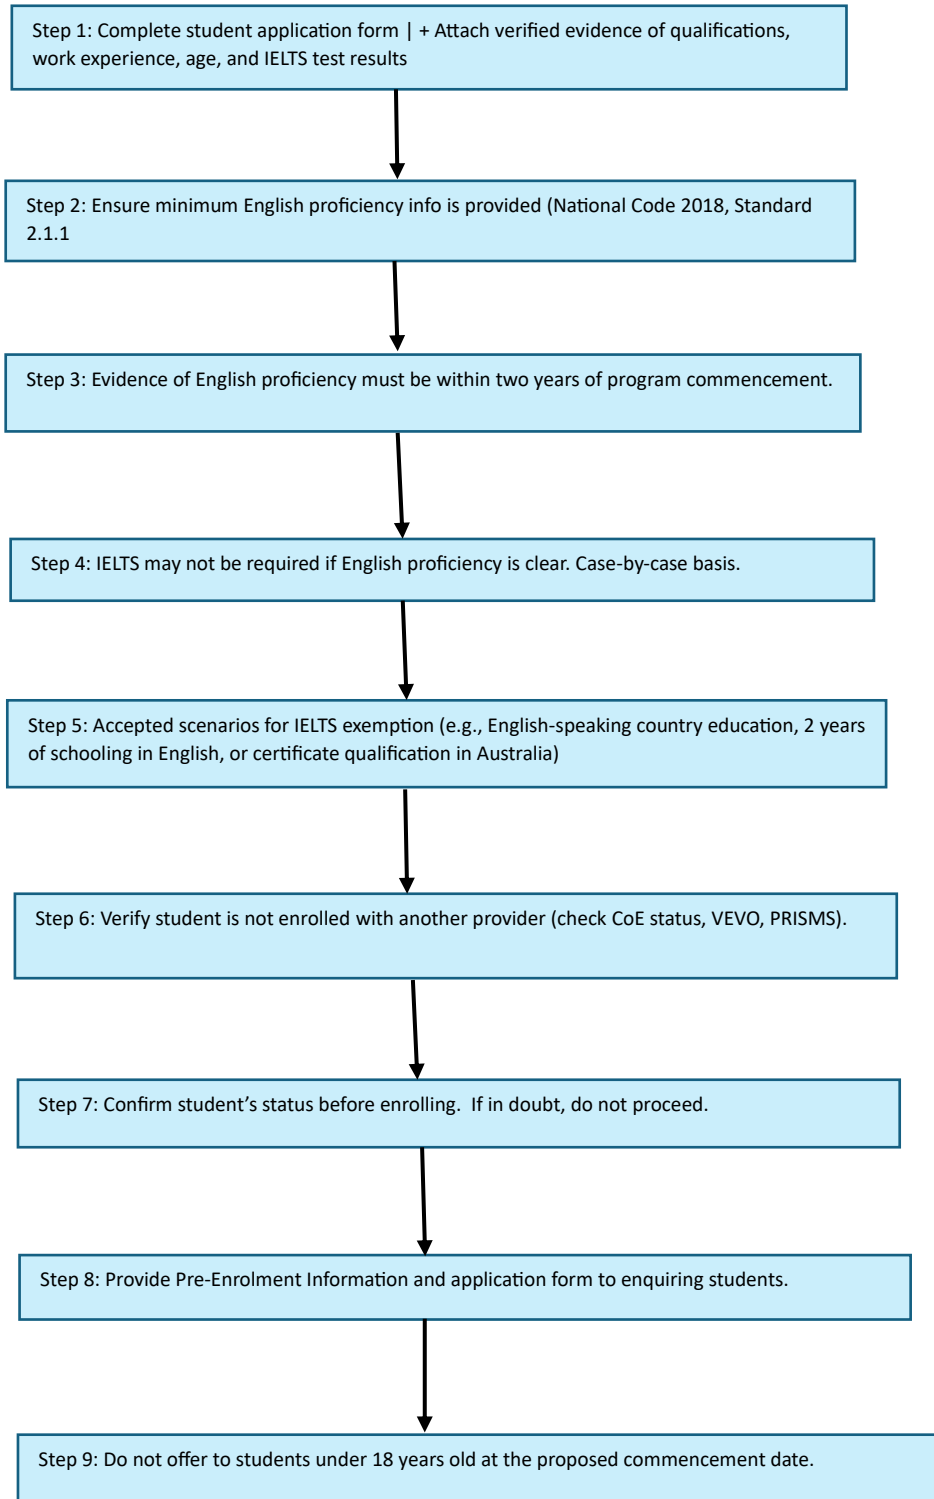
Step 1: Complete student application form | + Attach verified evidence of qualifications, work experience, age, and IELTS test results

Step 2: Ensure minimum English proficiency info is provided (National Code 2018, Standard 2.1.1

Step 3: Evidence of English proficiency must be within two years of program commencement.

Step 4: IELTS may not be required if English proficiency is clear. Case-by-case basis.

Step 5: Accepted scenarios for IELTS exemption (e.g., English-speaking country education, 2 years of schooling in English, or certificate qualification in Australia)

Step 6: Verify student is not enrolled with another provider (check CoE status, VEVO, PRISMS).

Step 7: Confirm student's status before enrolling. If in doubt, do not proceed.

Step 8: Provide Pre-Enrolment Information and application form to enquiring students.

Step 9: Do not offer to students under 18 years old at the proposed commencement date.